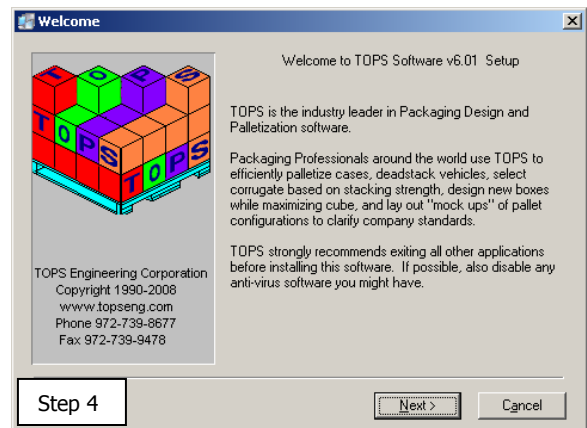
Welcome

TOPS

TOPS

TOPS

TOPS

TOPS Engineering Corporation
Copyright 1990-2008
www.topseng.com
Phone 972-739-8677
Fax 972-739-9478

Welcome to TOPS Software v6.01 Setup

TOPS is the industry leader in Packaging Design and Palletization software.

Packaging Professionals around the world use TOPS to efficiently palletize cases, deadstack vehicles, select corrugate based on stacking strength, design new boxes while maximizing cube, and lay out "mock ups" of pallet configurations to clarify company standards.

TOPS strongly recommends exiting all other applications before installing this software. If possible, also disable any anti-virus software you might have.

Step 4

Next >

Cancel